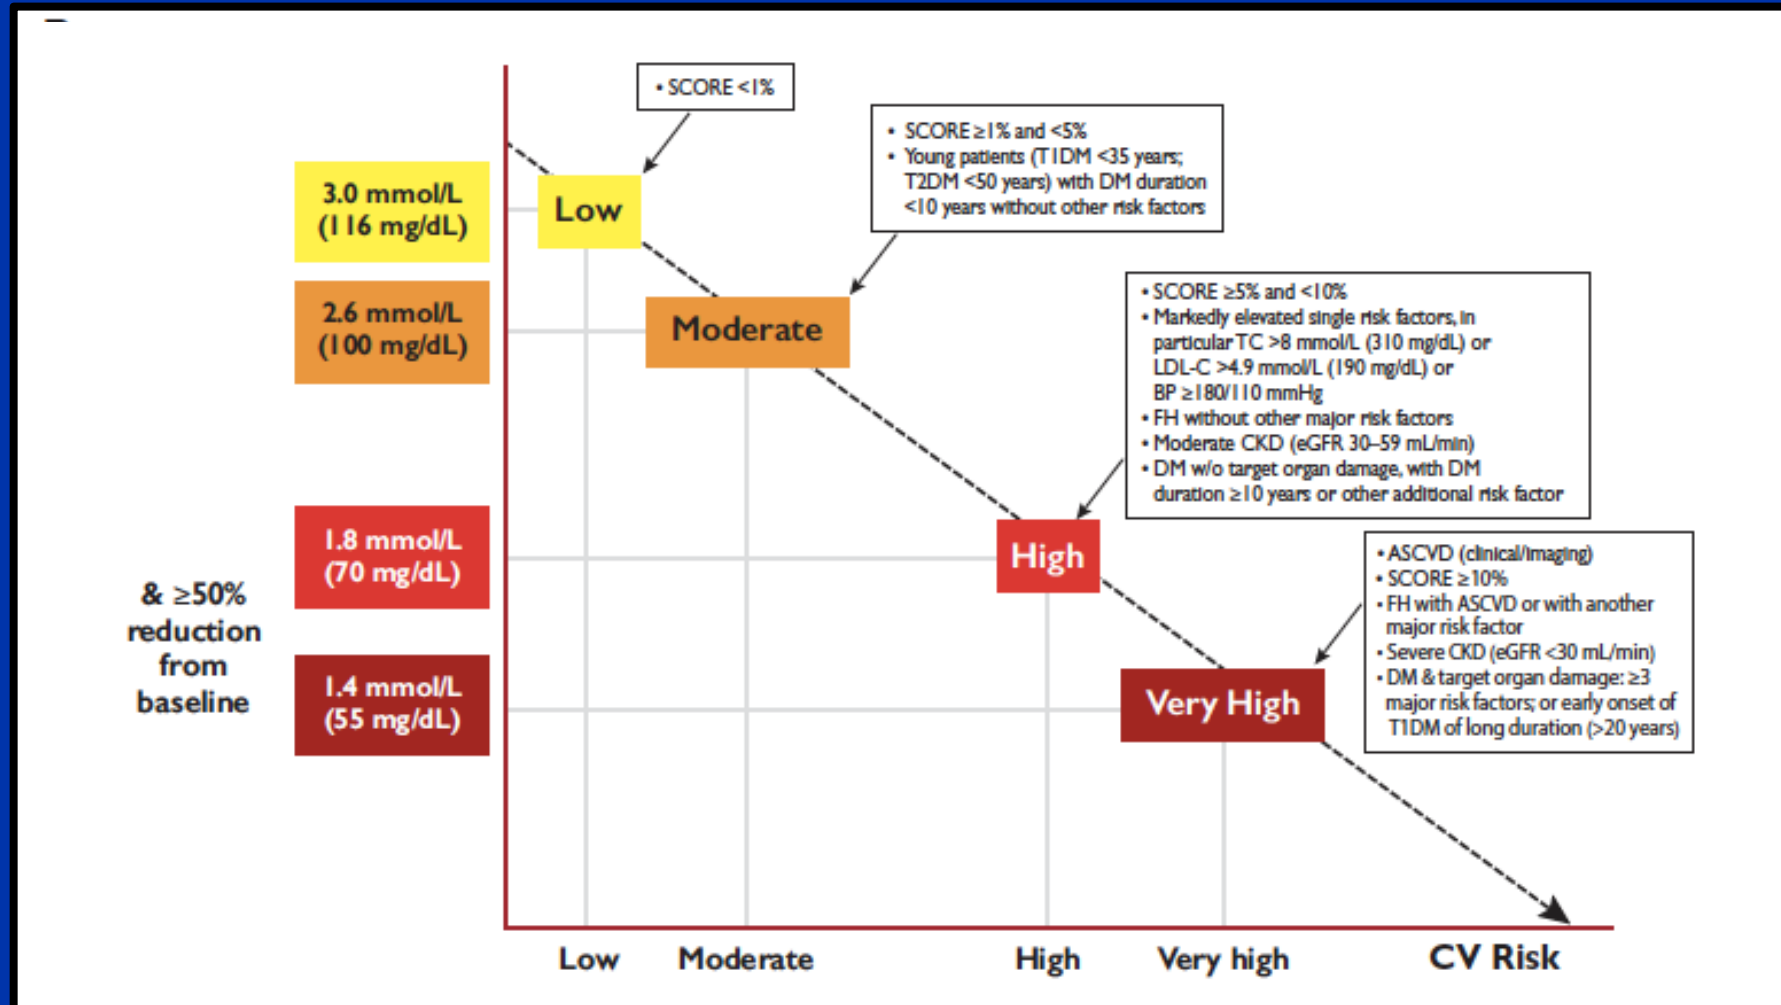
• SCORE <1%

• SCORE ≥1% and <5%
• Young patients (T1DM <35 years; T2DM <50 years) with DM duration <10 years without other risk factors

3.0 mmol/L (116 mg/dL)

Low

2.6 mmol/L (100 mg/dL)

Moderate

• SCORE ≥5% and <10%
• Markedly elevated single risk factors, in particular TC >8 mmol/L (310 mg/dL) or LDL-C >4.9 mmol/L (190 mg/dL) or BP ≥180/110 mmHg
• FH without other major risk factors
• Moderate CKD (eGFR 30–59 mL/min)
• DM w/o target organ damage, with DM duration ≥10 years or other additional risk factor

1.8 mmol/L (70 mg/dL)

High

& ≥50% reduction from baseline

• ASCVD (clinical/imaging)
• SCORE ≥10%
• FH with ASCVD or with another major risk factor
• Severe CKD (eGFR <30 mL/min)
• DM & target organ damage: ≥3 major risk factors; or early onset of T1DM of long duration (>20 years)

1.4 mmol/L (55 mg/dL)

Very High

Low Moderate High Very high CV Risk